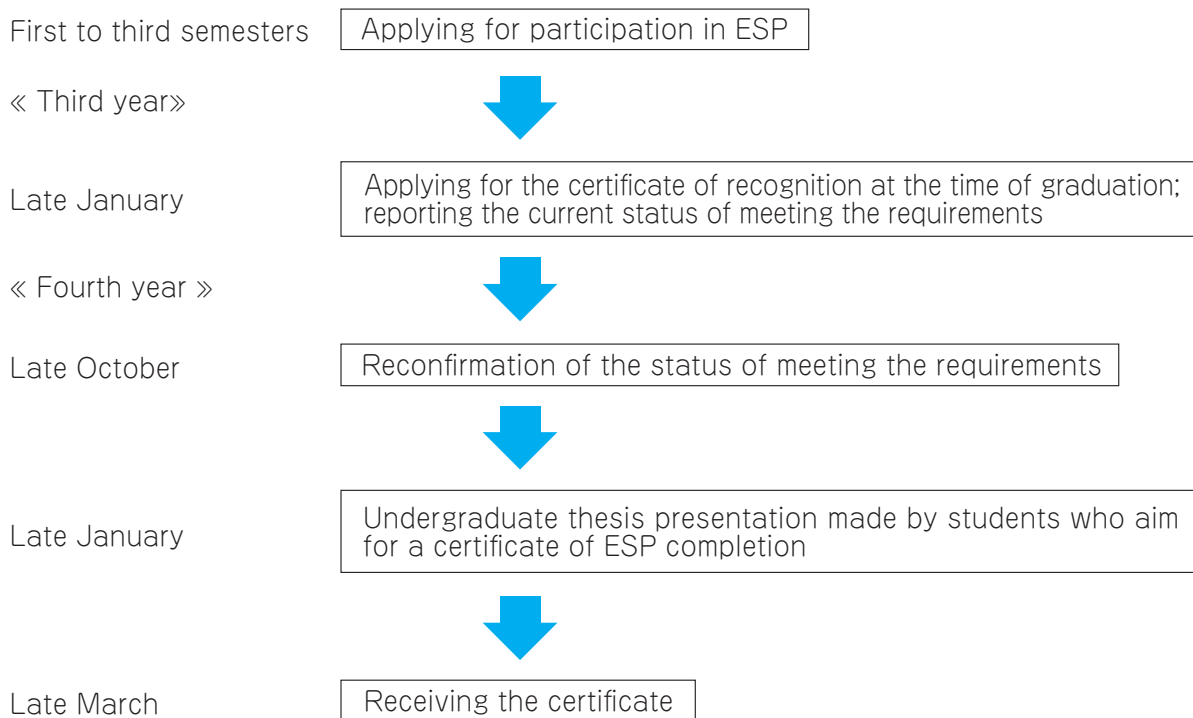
First to third semesters Applying for participation in ESP

« Third year»

Late January Applying for the certificate of recognition at the time of graduation; reporting the current status of meeting the requirements

« Fourth year »

Late October Reconfirmation of the status of meeting the requirements

Late January Undergraduate thesis presentation made by students who aim for a certificate of ESP completion

Late March Receiving the certificate